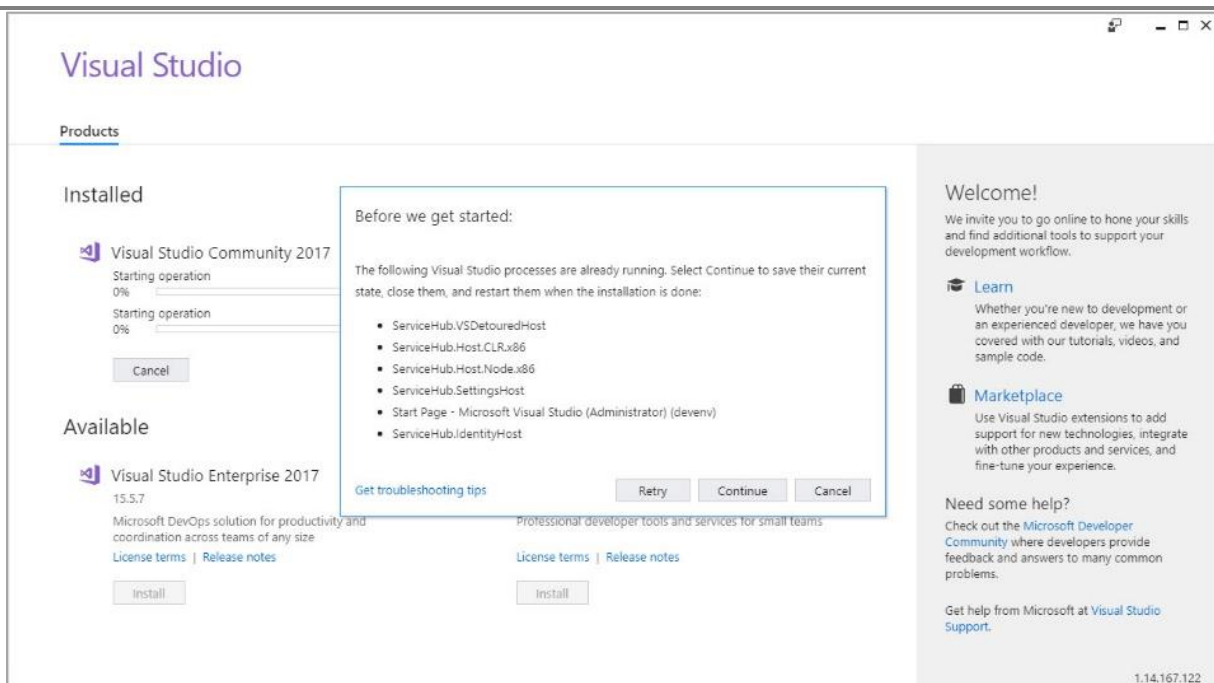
Visual Studio

Products

Installed

Visual Studio Community 2017
Starting operation
0%
Starting operation
0%

Cancel

Available

Visual Studio Enterprise 2017
15.5.7
Microsoft DevOps solution for productivity and coordination across teams of any size
License terms | Release notes

Install

Professional developer tools and services for small teams
License terms | Release notes

Install

Before we get started:

The following Visual Studio processes are already running. Select Continue to save their current state, close them, and restart them when the installation is done:

- ServiceHub.VSDetouredHost
- ServiceHub.Host.CLR.x86
- ServiceHub.Host.Node.x86
- ServiceHub.SettingsHost
- Start Page - Microsoft Visual Studio (Administrator) (devenv)
- ServiceHub.IdentityHost

Get troubleshooting tips

Retry Continue Cancel

Welcome!
We invite you to go online to hone your skills and find additional tools to support your development workflow.

Learn
Whether you're new to development or an experienced developer, we have you covered with our tutorials, videos, and sample code.

Marketplace
Use Visual Studio extensions to add support for new technologies, integrate with other products and services, and fine-tune your experience.

Need some help?
Check out the Microsoft Developer Community where developers provide feedback and answers to many common problems.

Get help from Microsoft at Visual Studio Support.

1.14.167.122